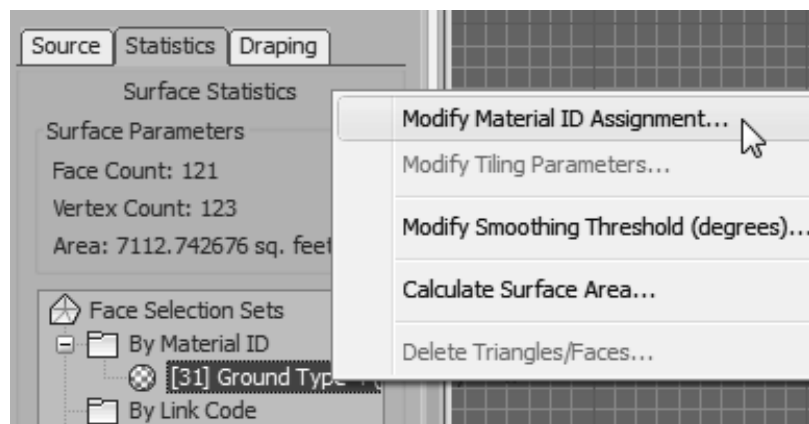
Source
Statistics
Draping

Surface Statistics

Surface Parameters

Face Count: 121

Vertex Count: 123

Area: 7112.742676 sq. feet

Face Selection Sets

By Material ID

[31] Ground Type

By Link Code

Modify Material ID Assignment...

Modify Tiling Parameters...

Modify Smoothing Threshold (degrees)...

Calculate Surface Area...

Delete Triangles/Faces...